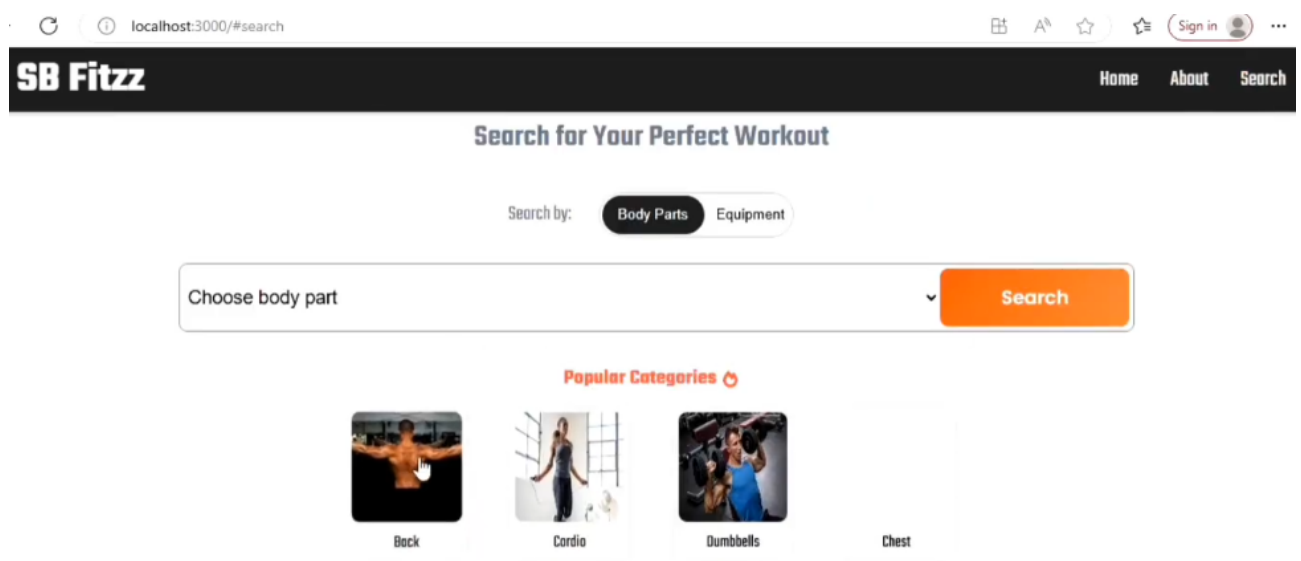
localhost:3000/#search

Sign in

SB Fitzz

Home About Search

Search for Your Perfect Workout

Search by: Body Parts Equipment

Choose body part

Search

Popular Categories

Back

Cardio

Dumbbells

Chest